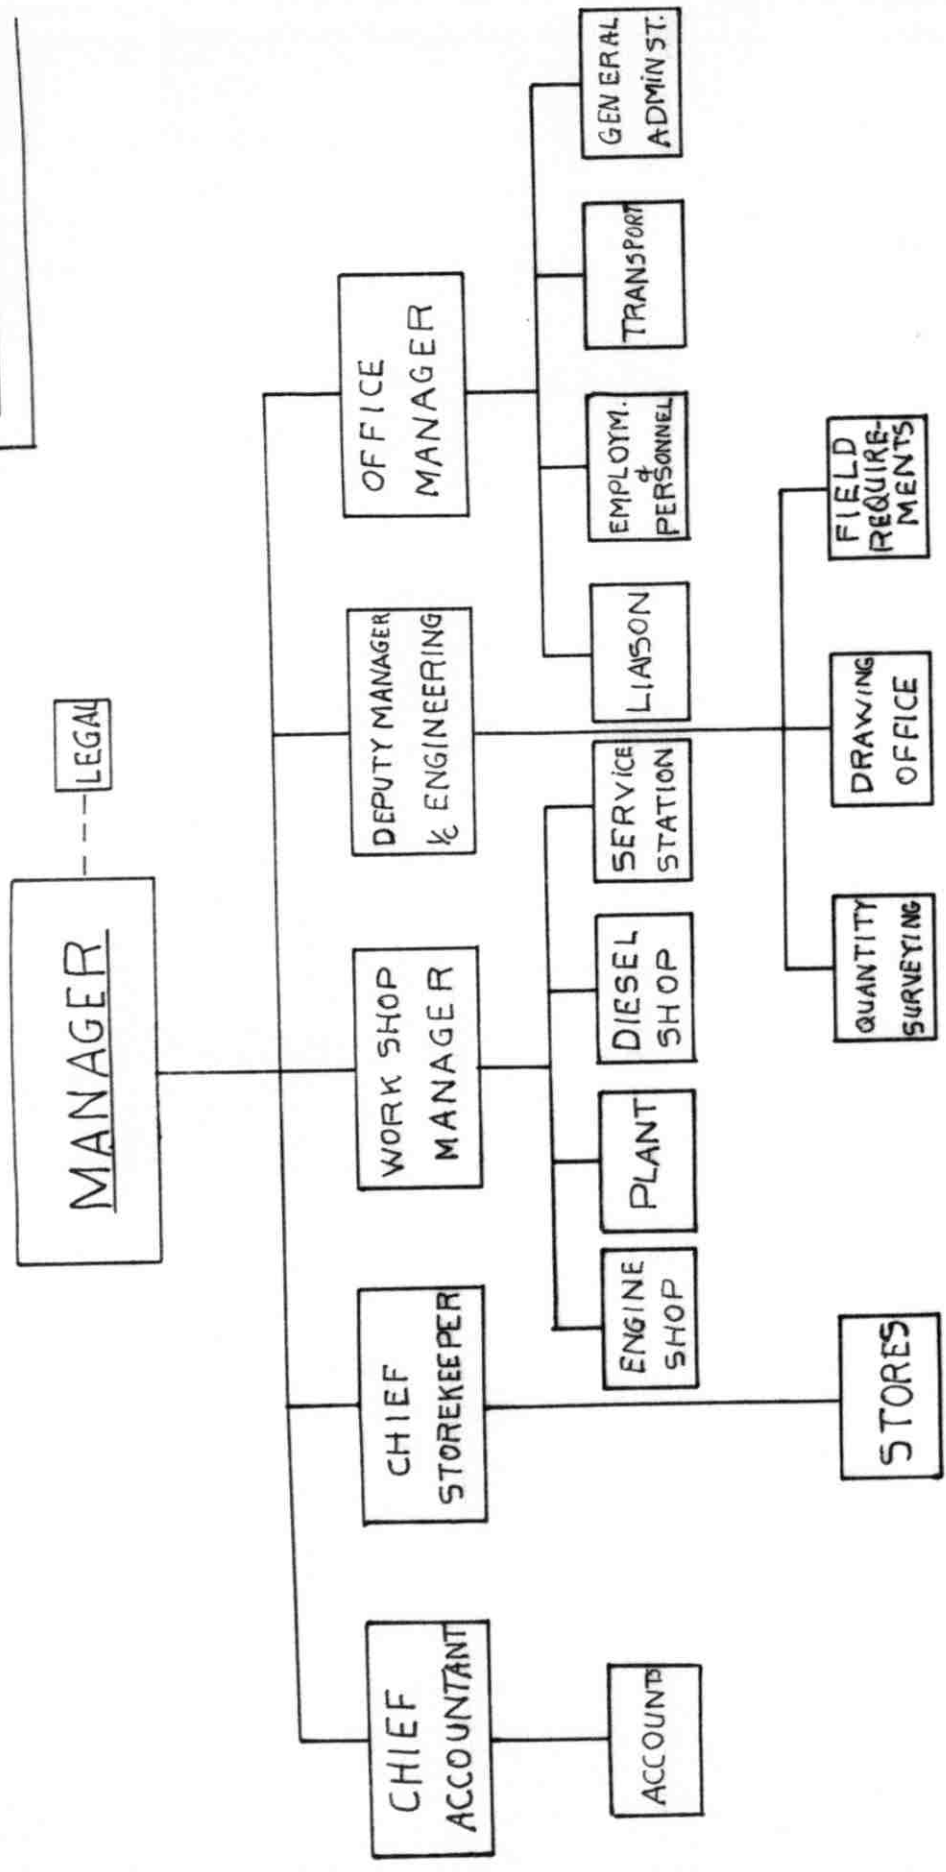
MANAGER

LEGAL

CHIEF ACCOUNTANT

ACCOUNTS

CHIEF STOREKEEPER

STORES

WORK SHOP MANAGER

ENGINE SHOP

PLANT

DIESEL SHOP

SERVICE STATION

DEPUTY MANAGER & ENGINEERING

QUANTITY SURVEYING

DRAWING OFFICE

FIELD REQUIREMENTS

OFFICE MANAGER

LIAISON

EMPLOYM. & PERSONNEL

TRANSPORT

GENERAL ADMINST.